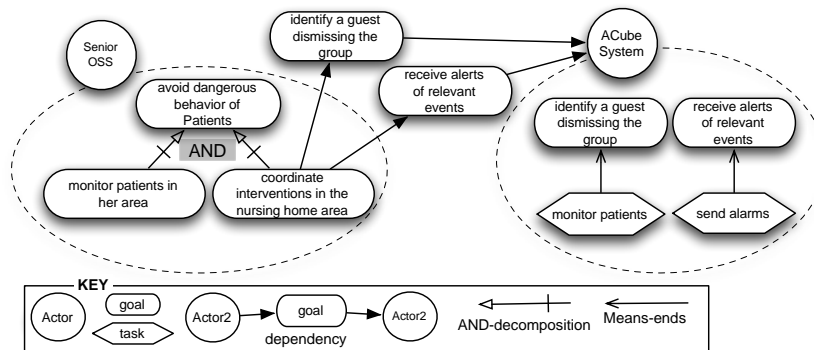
identify a guest dismissing the group

Senior OSS

ACube System

receive alerts of relevant events

avoid dangerous behavior of Patients

AND

monitor patients in her area

coordinate interventions in the nursing home area

identify a guest dismissing the group

receive alerts of relevant events

monitor patients

send alarms

KEY

Actor

goal

task

Actor2

goal

Actor2

dependency

AND-decomposition

Means-ends